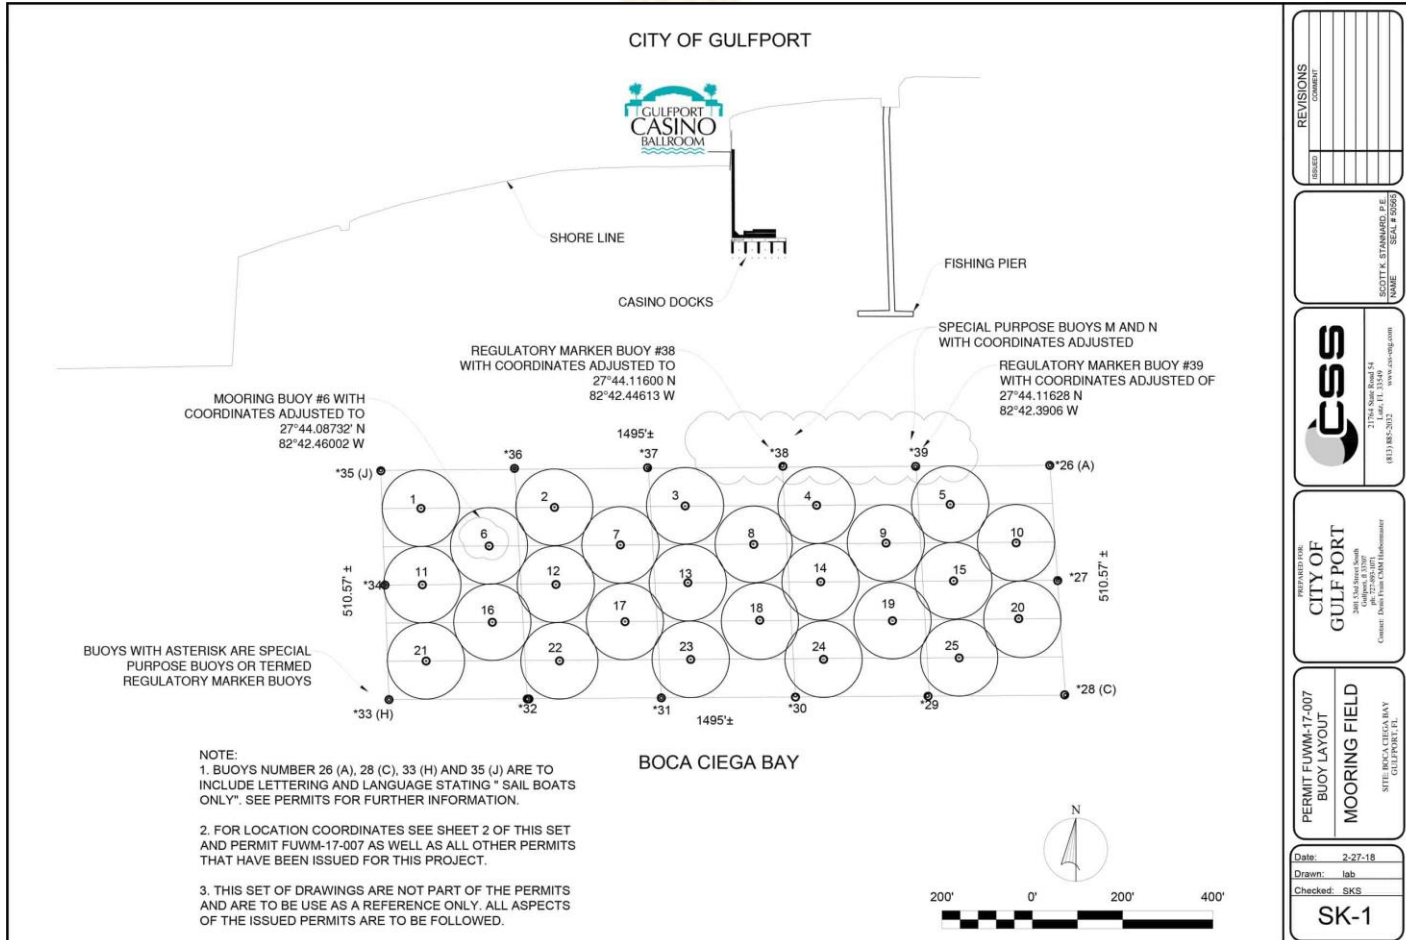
CITY OF GULFPORT

GULFPORT CASINO BALLROOM

SHORE LINE

FISHING PIER

CASINO DOCKS

REGULATORY MARKER BUOY #38 WITH COORDINATES ADJUSTED TO 27°44.11600 N 82°42.44613 W

SPECIAL PURPOSE BUOYS M AND N WITH COORDINATES ADJUSTED

REGULATORY MARKER BUOY #39 WITH COORDINATES ADJUSTED OF 27°44.11628 N 82°42.3906 W

MOORING BUOY #6 WITH COORDINATES ADJUSTED TO 27°44.08732' N 82°42.46002 W

1495'±

*35 (J) *36 *37 *38 *39 *26 (A)

1 2 3 4 5 6 7 8 9 10 11 12 13 14 15 16 17 18 19 20 21 22 23 24 25

*34 *27

510.57' ±

510.57' ±

BUOYS WITH ASTERISK ARE SPECIAL PURPOSE BUOYS OR TERMED REGULATORY MARKER BUOYS

*33 (H) *32 *31 *30 *29 *28 (C)

1495'±

BOCA CIEGA BAY

NOTE:
1. BUOYS NUMBER 26 (A), 28 (C), 33 (H) AND 35 (J) ARE TO INCLUDE LETTERING AND LANGUAGE STATING " SAIL BOATS ONLY". SEE PERMITS FOR FURTHER INFORMATION.

2. FOR LOCATION COORDINATES SEE SHEET 2 OF THIS SET AND PERMIT FUWM-17-007 AS WELL AS ALL OTHER PERMITS THAT HAVE BEEN ISSUED FOR THIS PROJECT.

3. THIS SET OF DRAWINGS ARE NOT PART OF THE PERMITS AND ARE TO BE USE AS A REFERENCE ONLY. ALL ASPECTS OF THE ISSUED PERMITS ARE TO BE FOLLOWED.

N

200' 0' 200' 400'

REVISIONS
ISSUED COMMENT

SCOTT K. STANNARD, P.E. SEAL # 50565
NAME

CSS
21764 State Road 54 Lutz, FL 33549
(813) 885-2032 www.css-eng.com

PREPARED FOR:
CITY OF GULF PORT
2401 53rd Street South Gulfport, fl 33707
ph: 727-893-1071
Contact: Denis Frain CMM Harbourmaster

PERMIT FUWM-17-007
BUOY LAYOUT
MOORING FIELD
SITE: BOCA CIEGA BAY GULFPORT, FL

Date: 2-27-18
Drawn: lab
Checked: SKS
SK-1